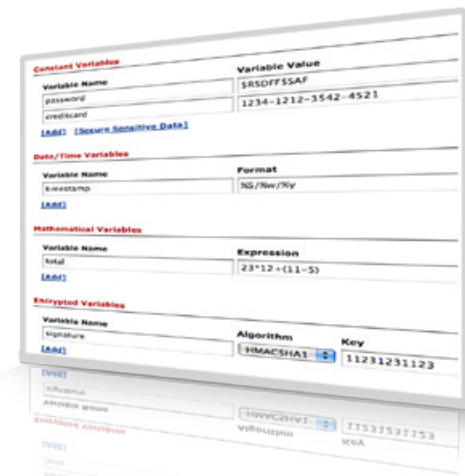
Constant Variables

| Variable Name | Variable Value |
|---|---|
| password | $RSDFF$SAF |
| creditcard | 1234-1212-3542-4521 |

[Add] [Secure Sensitive Data]

Date/Time Variables

| Variable Name | Format |
|---|---|
| timestamp | %S/%w/%y |

[Add]

Mathematical Variables

| Variable Name | Expression |
|---|---|
| total | 23*12+(11-5) |

[Add]

Encrypted Variables

| Variable Name | Algorithm | Key |
|---|---|---|
| signature | HMACSHA1 | 11231231123 |

[Add]